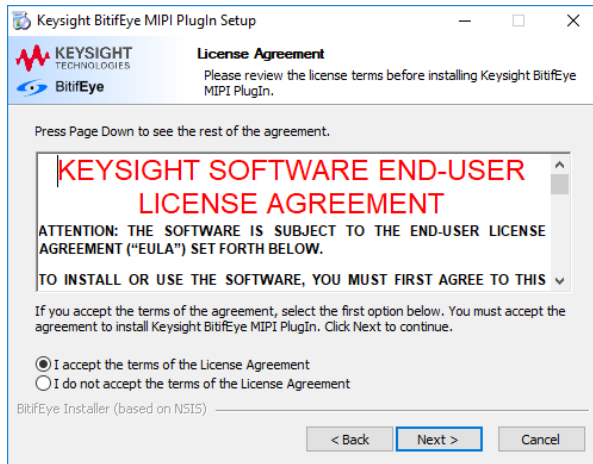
Keysight BitifEye MIPI PlugIn Setup

KEYSIGHT TECHNOLOGIES

BitifEye

License Agreement

Please review the license terms before installing Keysight BitifEye MIPI PlugIn.

Press Page Down to see the rest of the agreement.

KEYSIGHT SOFTWARE END-USER LICENSE AGREEMENT

ATTENTION: THE SOFTWARE IS SUBJECT TO THE END-USER LICENSE AGREEMENT ("EULA") SET FORTH BELOW.

TO INSTALL OR USE THE SOFTWARE, YOU MUST FIRST AGREE TO THIS

If you accept the terms of the agreement, select the first option below. You must accept the agreement to install Keysight BitifEye MIPI PlugIn. Click Next to continue.

I accept the terms of the License Agreement

I do not accept the terms of the License Agreement

BitifEye Installer (based on NSIS)

< Back

Next >

Cancel